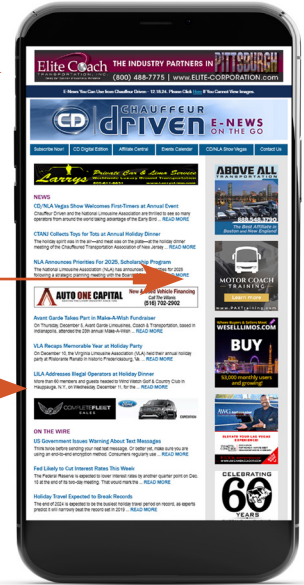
Elite Coach TRANSPORTATION, INC. THE INDUSTRY PARTNERS IN PITTSBURGH (800) 488-7775 | WWW.ELITE-CORPORATION.com

E-News You Can Use from Chauffeur Driven - 12.18.24. Please Click Here If You Cannot View Images.

CD CHAUFFEUR driven E-NEWS ON THE GO

Subscribe Now! | CD Digital Edition | Affiliate Central | Events Calendar | CD/NLA Show Vegas | Contact Us

Larry's Private Car & Limo Service

ABOVE ALL TRANSPORTATION

NEWS

CD/NLA Vegas Show Welcomes First-Timers at Annual Event
Chauffeur Driven and the National Limousine Association are thrilled to see so many operators from around the world taking advantage of the Early Bird ... READ MORE

CTANJ Collects Toys for Tots at Annual Holiday Dinner
The holiday spirit was in the air—and read was on the plate—at the holiday dinner meeting of the Chauffeured Transportation Association of New Jersey ... READ MORE

NLA Announces Priorities For 2025, Scholarship Program
The National Limousine Association (NLA) has announced its priorities for 2025 following a strategic planning meeting with the Board ... READ MORE

AUTO ONE CAPITAL New & Used Vehicle Financing Call The Villains (516) 702-2902

MOTOR COACH TRAINING

Avant Garde Takes Part in Make-A-Wish Fundraiser
On Thursday, December 5, Avant Garde Limousines, Coach & Transportation, based in Indianapolis, attended the 20th annual Make-A-Wish ... READ MORE

VLA Recaps Memorable Year at Holiday Party
On December 10, the Virginia Limousine Association (VLA) held their annual holiday party at Ristorante Renato in historic Fredericksburg, Va. ... READ MORE

LILA Addresses Illegal Operators at Holiday Dinner
More than 60 members and guests headed to Wind Watch Golf & Country Club in Hauppauge, N.Y., on Wednesday, December 11, for the ... READ MORE

WESELLLIMOS.COM BUY 53,000 monthly users and growing!

CONPLETE FLEET SALES

ON THE WIRE

US Government Issues Warning About Text Messages
Think twice before sending your next text message. Or better yet, make sure you are using an end-to-end encryption method. Consumers regularly use ... READ MORE

Fed Likely to Cut Interest Rates This Week
The Federal Reserve is expected to lower interest rates by another quarter point on Dec. 18 at the end of its two-day meeting. That would mark its ... READ MORE

Holiday Travel Expected to Break Records
The end of 2024 is expected to be the busiest holiday travel period on record, as experts predict it will narrowly beat the record set in 2019 ... READ MORE

CELEBRATING 60 YEARS